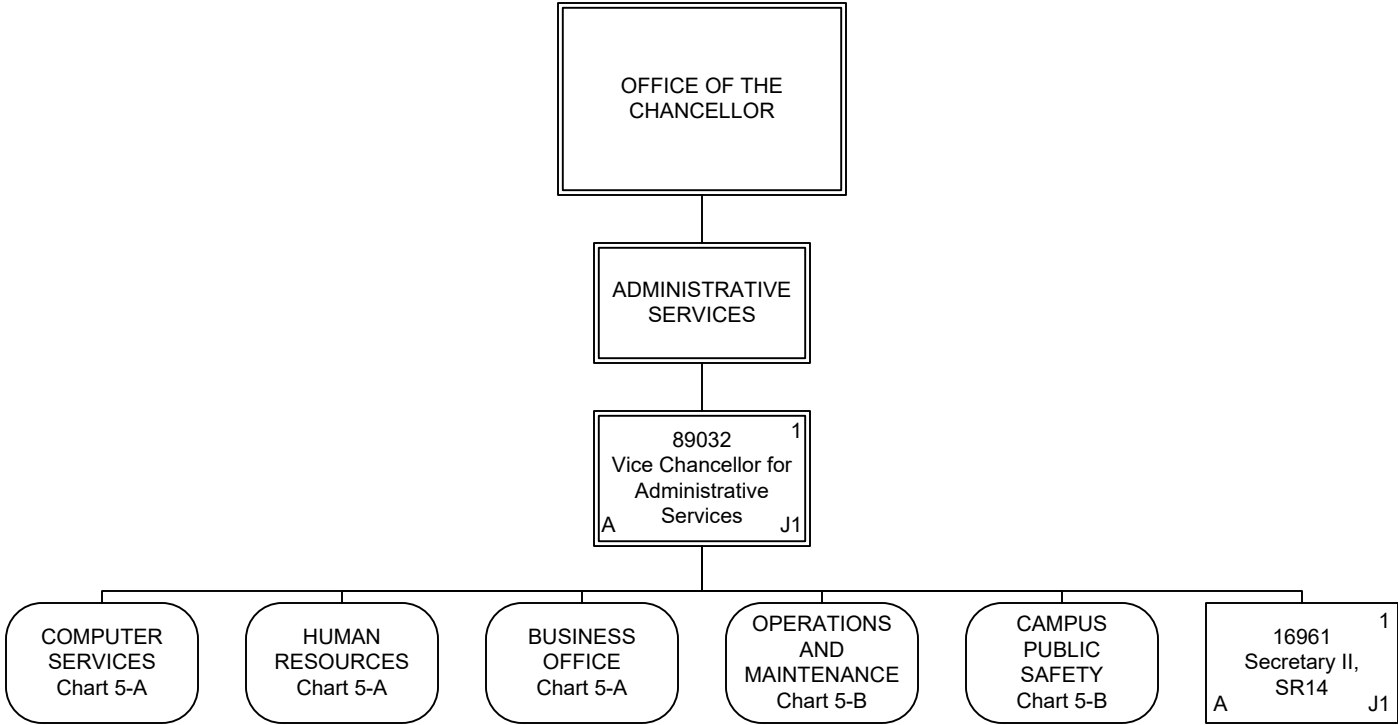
OFFICE OF THE CHANCELLOR

ADMINISTRATIVE SERVICES

89032
1
Vice Chancellor for Administrative Services
A J1

COMPUTER SERVICES
Chart 5-A

HUMAN RESOURCES
Chart 5-A

BUSINESS OFFICE
Chart 5-A

OPERATIONS AND MAINTENANCE
Chart 5-B

CAMPUS PUBLIC SAFETY
Chart 5-B

16961
1
Secretary II, SR14
A J1